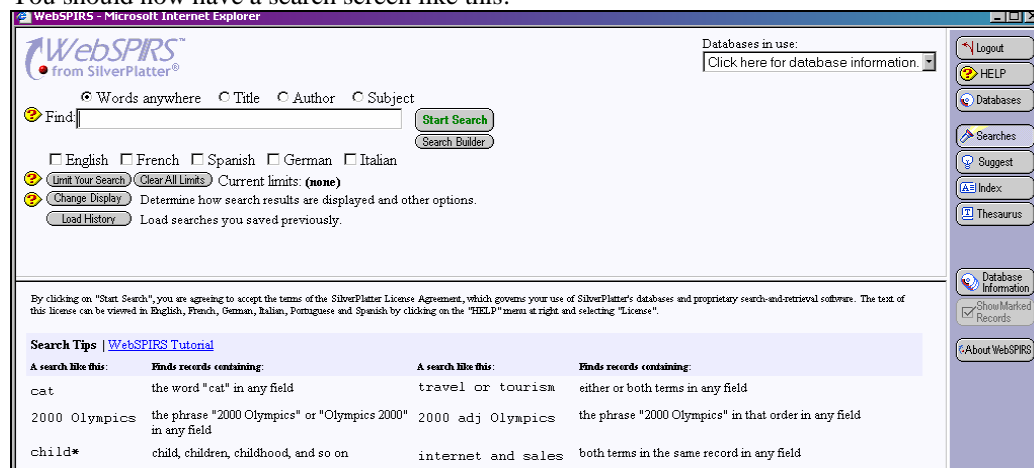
You should now have a search screen like this:

WebSPIRS - Microsoft Internet Explorer

WebSPIRS from SilverPlatter®

Databases in use:
Click here for database information.

Logout
HELP
Databases
Searches
Suggest
Index
Thesaurus
Database Information
Show Marked Records
About WebSPIRS

Words anywhere   Title   Author   Subject

Find:

Start Search
Search Builder

English   French   Spanish   German   Italian

Limit Your Search   Clear All Limits   Current limits: (none)

Change Display   Determine how search results are displayed and other options.

Load History   Load searches you saved previously.

By clicking on "Start Search", you are agreeing to accept the terms of the SilverPlatter License Agreement, which governs your use of SilverPlatter's databases and proprietary search-and-retrieval software. The text of this license can be viewed in English, French, German, Italian, Portuguese and Spanish by clicking on the "HELP" menu at right and selecting "License".

Search Tips | WebSPIRS Tutorial

| A search like this: | Finds records containing: | A search like this: | Finds records containing: |
|---|---|---|---|
| cat | the word "cat" in any field | travel or tourism | either or both terms in any field |
| 2000 Olympics | the phrase "2000 Olympics" or "Olympics 2000" in any field | 2000 adj Olympics | the phrase "2000 Olympics" in that order in any field |
| child* | child, children, childhood, and so on | internet and sales | both terms in the same record in any field |